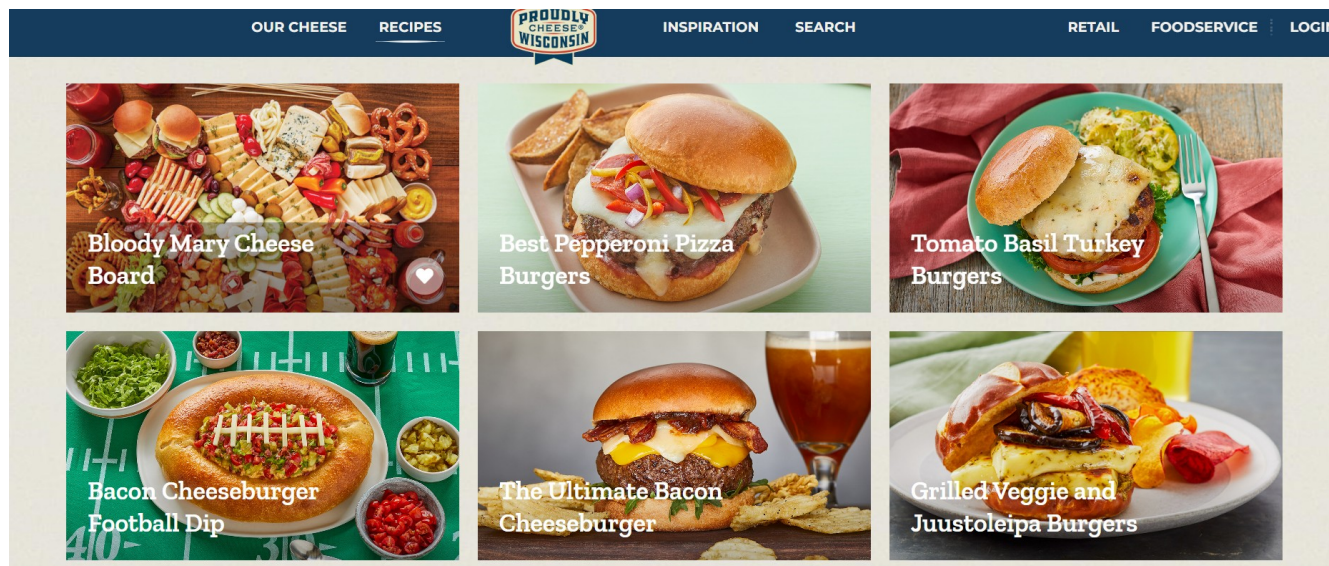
OUR CHEESE RECIPES

PROUDLY CHEESE WISCONSIN

INSPIRATION SEARCH

RETAIL FOODSERVICE LOGI

Bloody Mary Cheese Board

Best Pepperoni Pizza Burgers

Tomato Basil Turkey Burgers

Bacon Cheeseburger Football Dip

The Ultimate Bacon Cheeseburger

Grilled Veggie and Juustoleipa Burgers